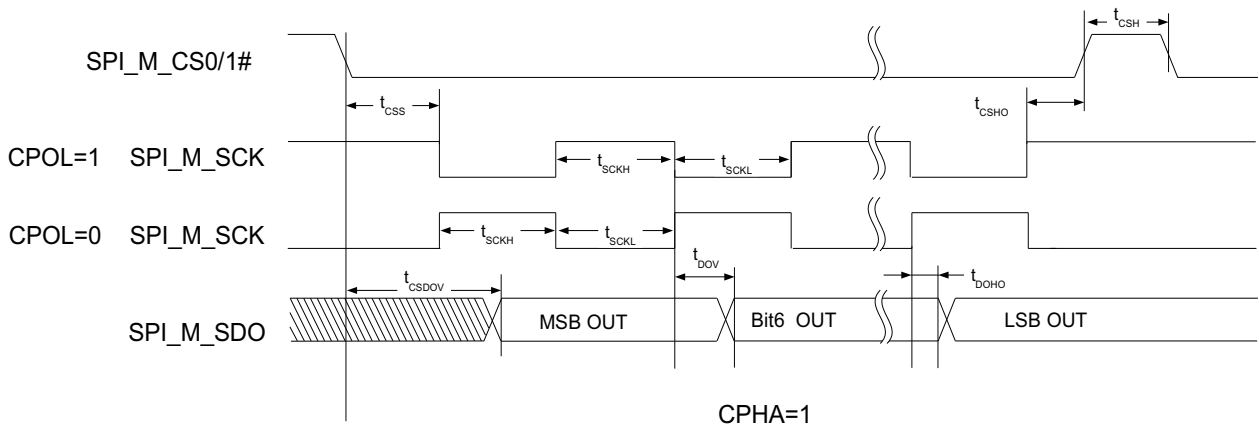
$t_{CSH}$

SPI_M_CS0/1#

$t_{CSS}$

$t_{CSHO}$

CPOL=1 SPI_M_SCK

$t_{SCKH}$

$t_{SCKL}$

CPOL=0 SPI_M_SCK

$t_{SCKH}$

$t_{SCKL}$

$t_{DOV}$

$t_{CSDOV}$

$t_{DOHO}$

SPI_M_SDO

MSB OUT

Bit6 OUT

LSB OUT

CPHA=1